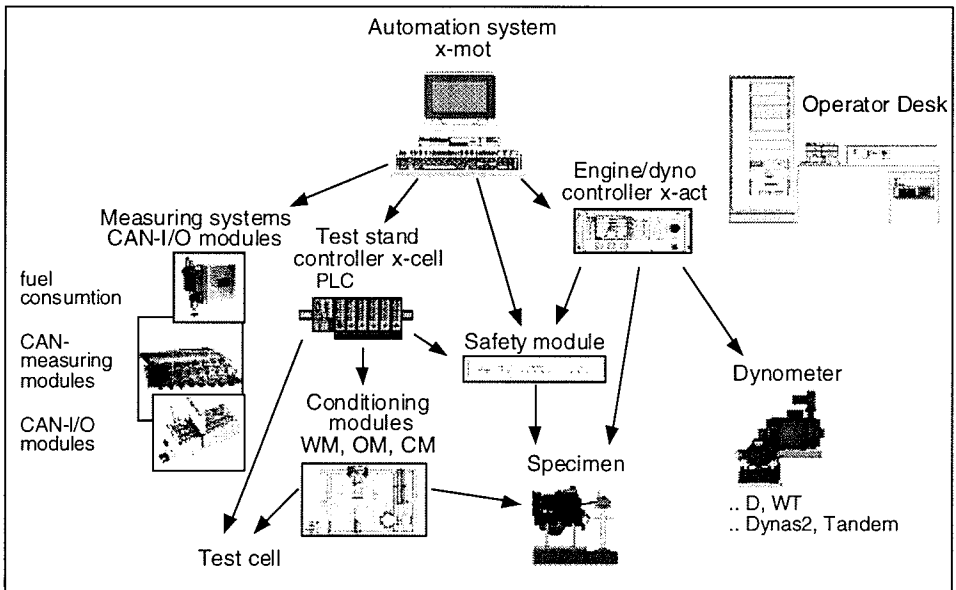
Automation system
x-mot

Operator Desk

Engine/dyno controller x-act

Measuring systems
CAN-I/O modules

Test stand controller x-cell
PLC

fuel consumtion

CAN-measuring modules

CAN-I/O modules

Safety module

Conditioning modules
WM, OM, CM

Dynometer

Specimen

.. D, WT
.. Dynas2, Tandem

Test cell